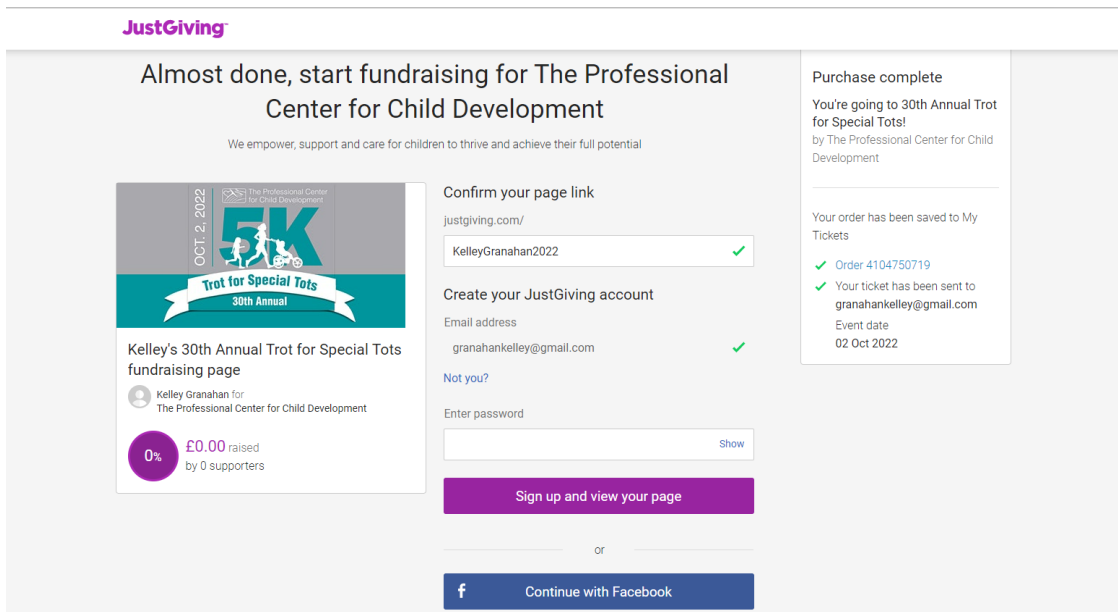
JustGiving

Almost done, start fundraising for The Professional Center for Child Development

We empower, support and care for children to thrive and achieve their full potential

OCT. 2, 2022
The Professional Center for Child Development
5K
Trot for Special Tots
30th Annual

Kelley's 30th Annual Trot for Special Tots fundraising page

Kelley Granahan for
The Professional Center for Child Development

0%
£0.00 raised
by 0 supporters

Confirm your page link
justgiving.com/
KelleyGranahan2022

Create your JustGiving account
Email address
granahankelley@gmail.com
Not you?

Enter password
Show

Sign up and view your page

or

Continue with Facebook

Purchase complete
You're going to 30th Annual Trot for Special Tots!
by The Professional Center for Child Development

Your order has been saved to My Tickets
Order 4104750719
Your ticket has been sent to granahankelley@gmail.com
Event date
02 Oct 2022